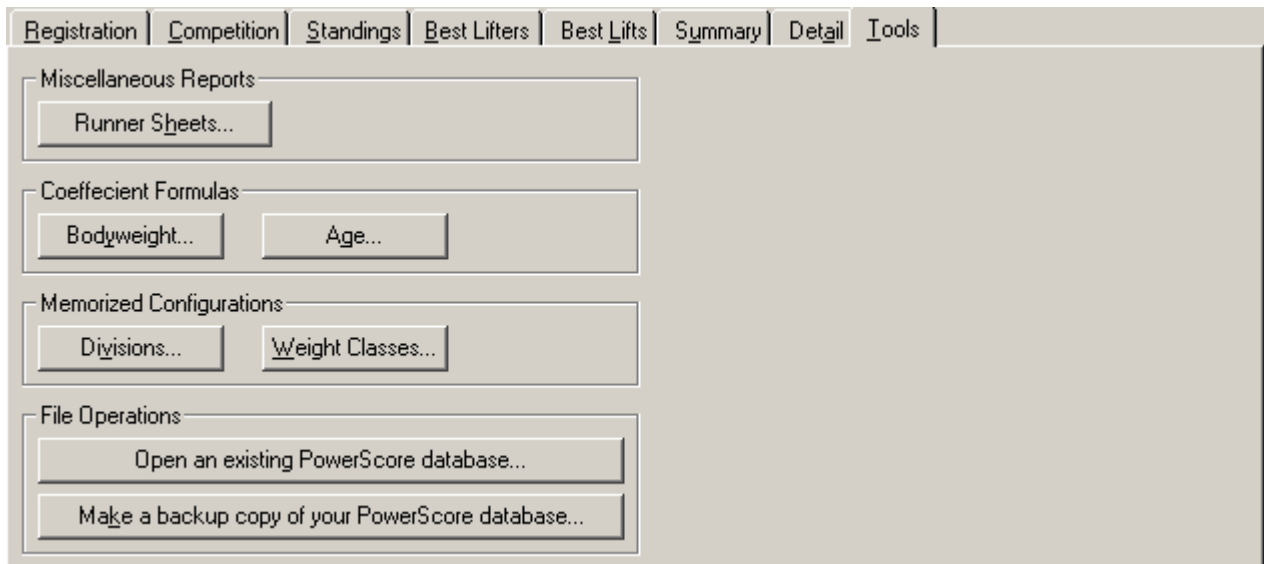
Registration | Competition | Standings | Best Lifters | Best Lifts | Summary | Detail | Tools

Miscellaneous Reports

Runner Sheets...

Coeffecient Formulas

Bodyweight...

Age...

Memorized Configurations

Divisions...

Weight Classes...

File Operations

Open an existing PowerScore database...

Make a backup copy of your PowerScore database...